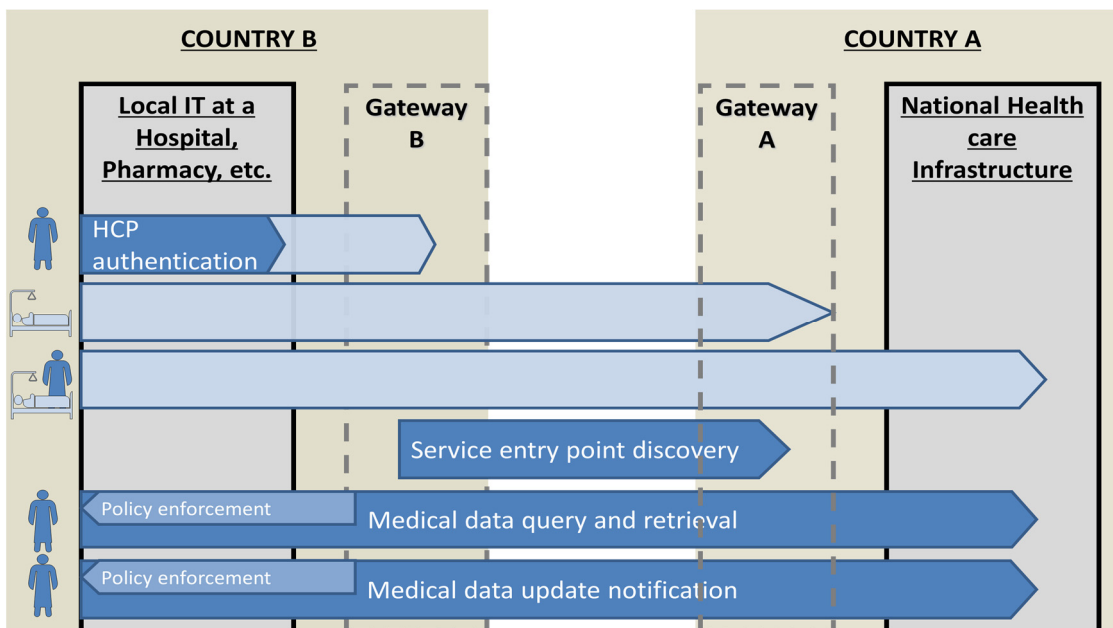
COUNTRY B

COUNTRY A

Local IT at a Hospital, Pharmacy, etc.

Gateway B

Gateway A

National Health care Infrastructure

HCP authentication

Service entry point discovery

Policy enforcement

Medical data query and retrieval

Policy enforcement

Medical data update notification